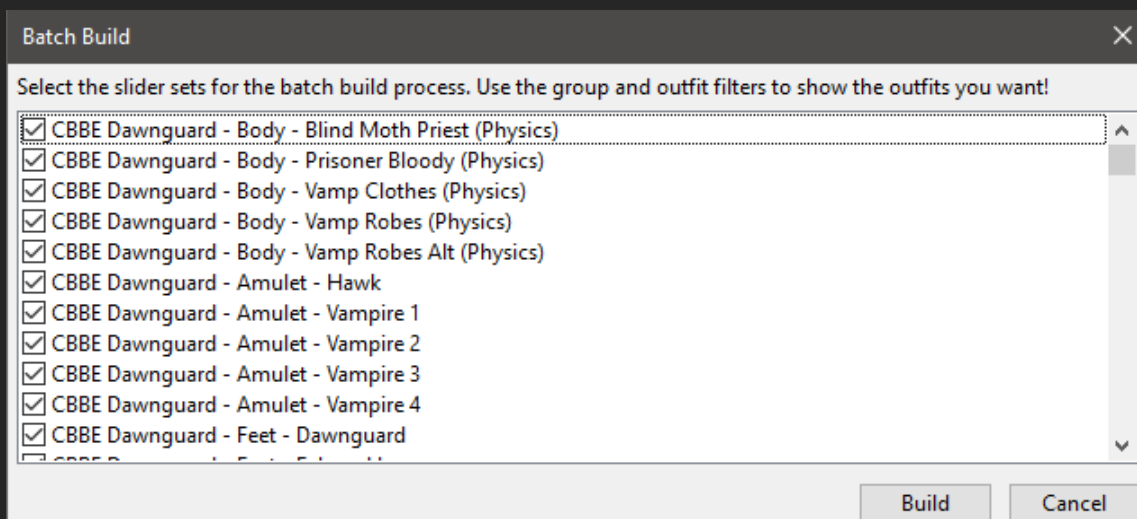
Batch Build
×

Select the slider sets for the batch build process. Use the group and outfit filters to show the outfits you want!

CBBE Dawnguard - Body - Blind Moth Priest (Physics)
CBBE Dawnguard - Body - Prisoner Bloody (Physics)
CBBE Dawnguard - Body - Vamp Clothes (Physics)
CBBE Dawnguard - Body - Vamp Robes (Physics)
CBBE Dawnguard - Body - Vamp Robes Alt (Physics)
CBBE Dawnguard - Amulet - Hawk
CBBE Dawnguard - Amulet - Vampire 1
CBBE Dawnguard - Amulet - Vampire 2
CBBE Dawnguard - Amulet - Vampire 3
CBBE Dawnguard - Amulet - Vampire 4
CBBE Dawnguard - Feet - Dawnguard
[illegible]

Build
Cancel